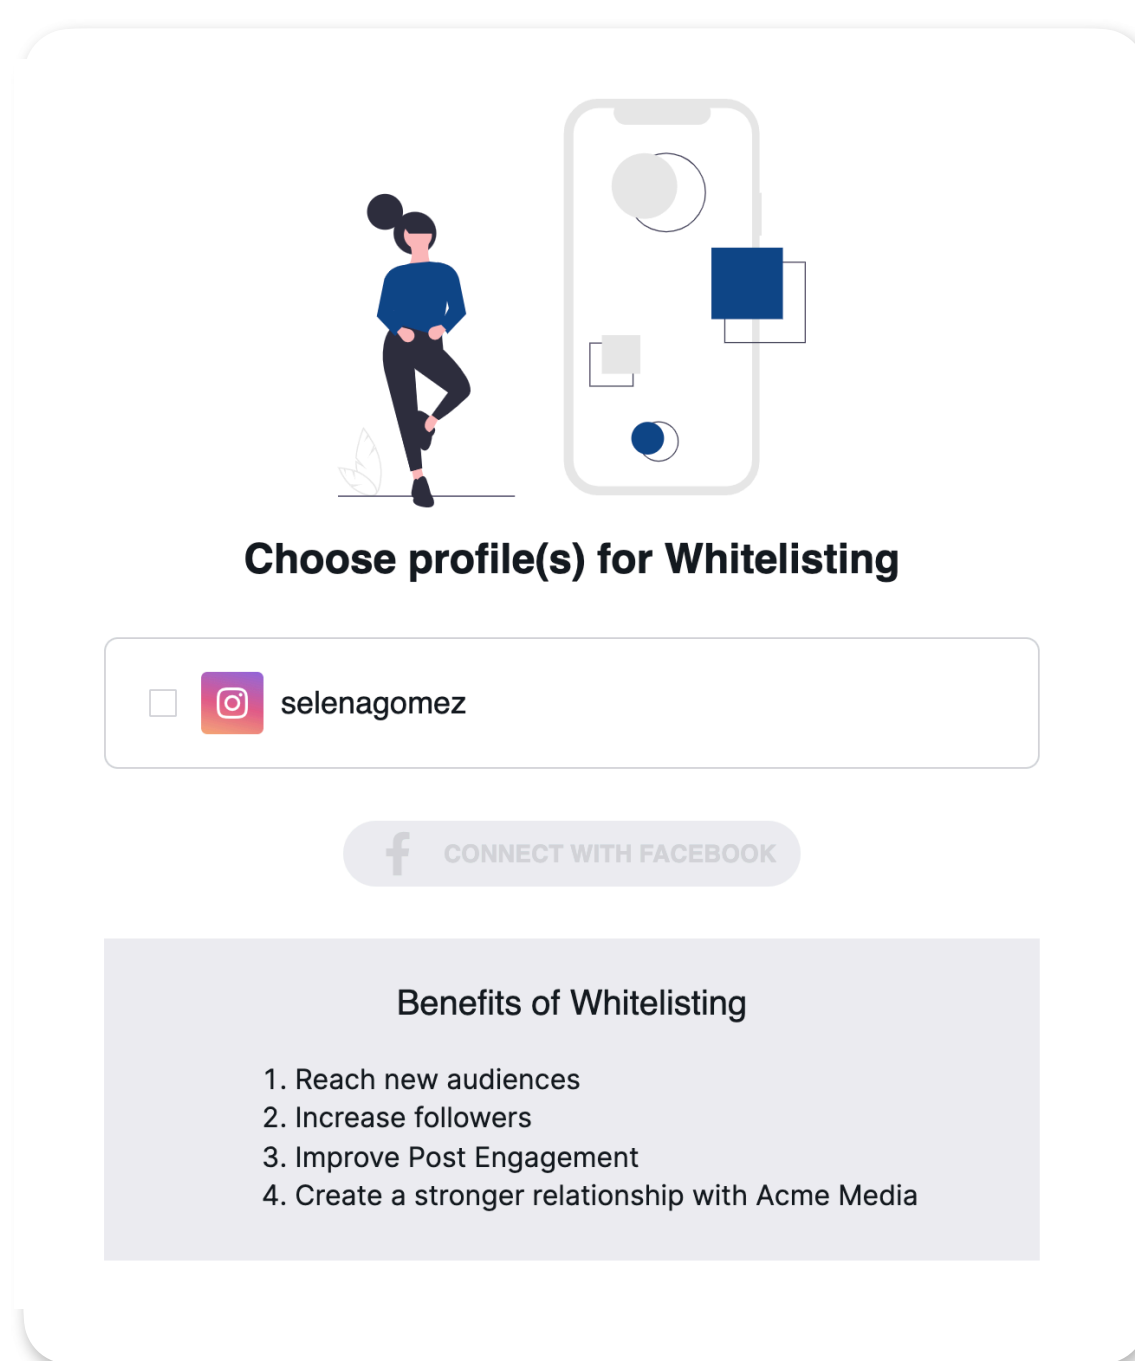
Choose profile(s) for Whitelisting

selenagomez

CONNECT WITH FACEBOOK

Benefits of Whitelisting

1. Reach new audiences
2. Increase followers
3. Improve Post Engagement
4. Create a stronger relationship with Acme Media